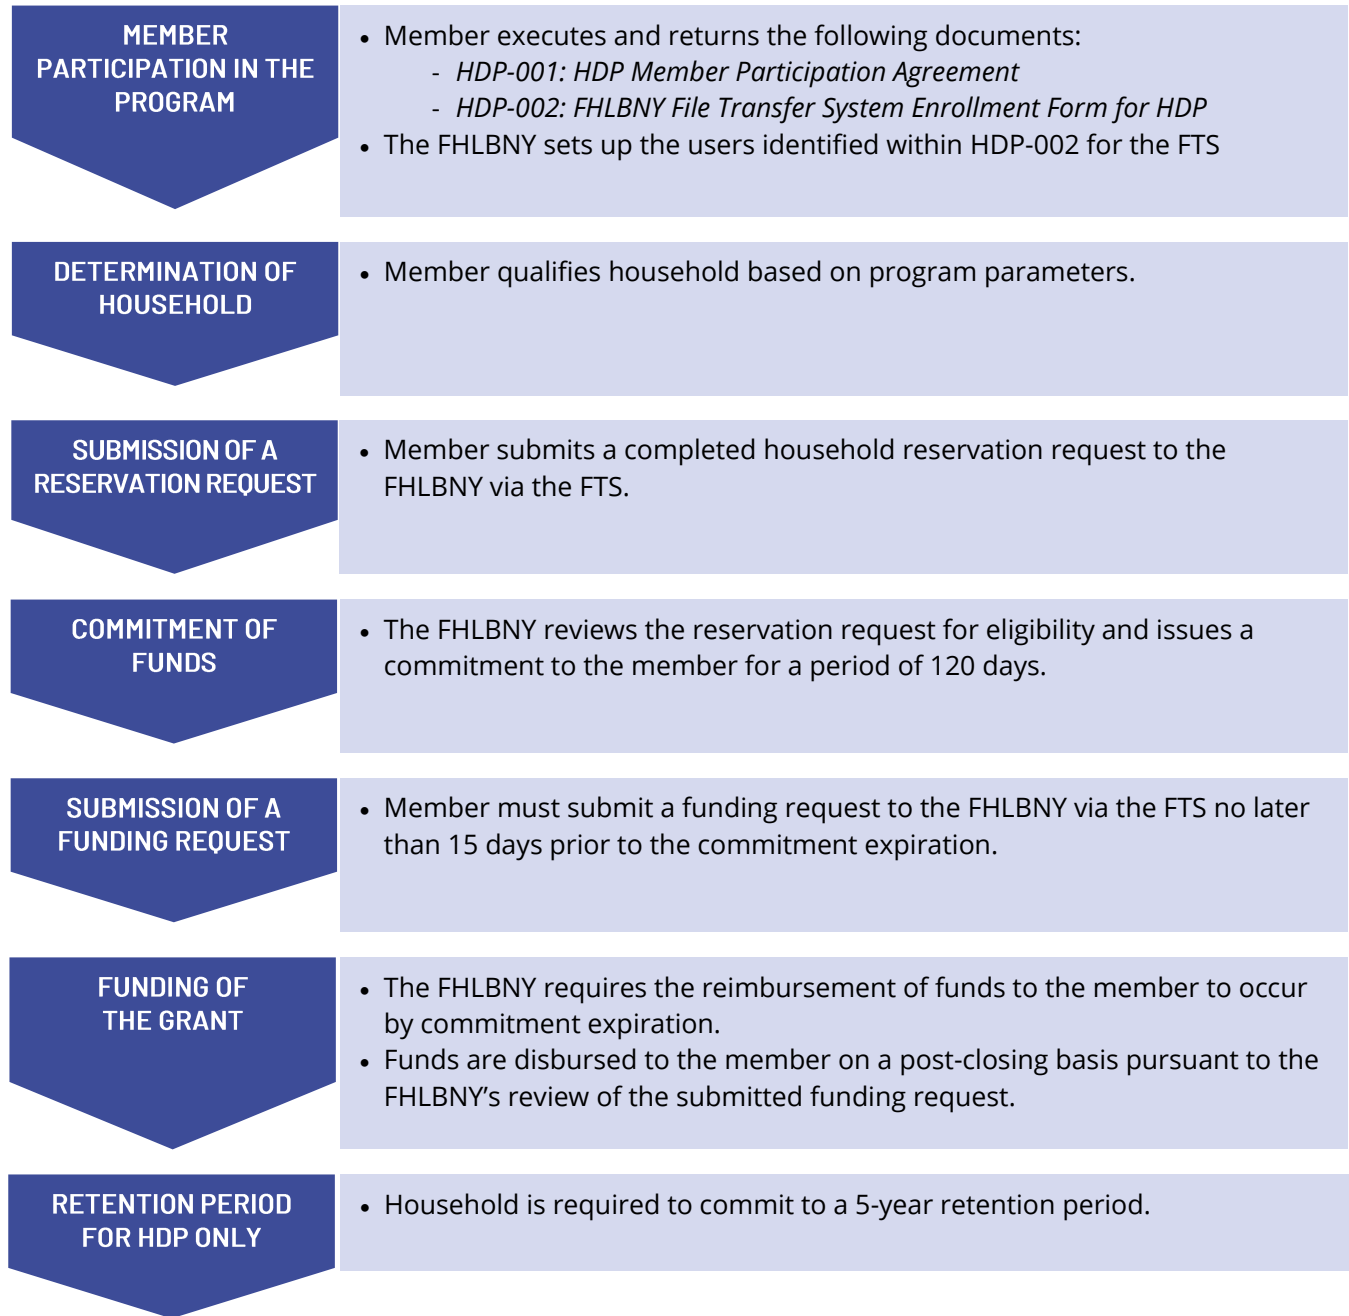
MEMBER PARTICIPATION IN THE PROGRAM

• Member executes and returns the following documents:
- *HDP-001: HDP Member Participation Agreement*
- *HDP-002: FHLBNY File Transfer System Enrollment Form for HDP*
• The FHLBNY sets up the users identified within HDP-002 for the FTS

DETERMINATION OF HOUSEHOLD

• Member qualifies household based on program parameters.

SUBMISSION OF A RESERVATION REQUEST

• Member submits a completed household reservation request to the FHLBNY via the FTS.

COMMITMENT OF FUNDS

• The FHLBNY reviews the reservation request for eligibility and issues a commitment to the member for a period of 120 days.

SUBMISSION OF A FUNDING REQUEST

• Member must submit a funding request to the FHLBNY via the FTS no later than 15 days prior to the commitment expiration.

FUNDING OF THE GRANT

• The FHLBNY requires the reimbursement of funds to the member to occur by commitment expiration.
• Funds are disbursed to the member on a post-closing basis pursuant to the FHLBNY's review of the submitted funding request.

RETENTION PERIOD FOR HDP ONLY

• Household is required to commit to a 5-year retention period.